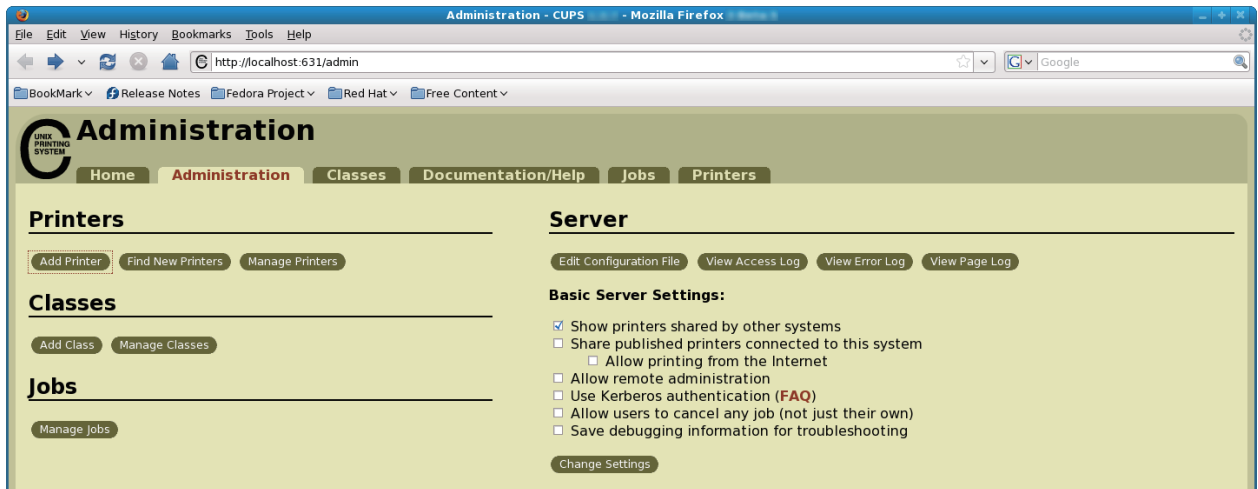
Administration - CUPS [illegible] - Mozilla Firefox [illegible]

File Edit View History Bookmarks Tools Help

http://localhost:631/admin

Google

BookMark Release Notes Fedora Project Red Hat Free Content

UNIX PRINTING SYSTEM

Administration

Home Administration Classes Documentation/Help Jobs Printers

Printers

Add Printer Find New Printers Manage Printers

Classes

Add Class Manage Classes

Jobs

Manage Jobs

Server

Edit Configuration File View Access Log View Error Log View Page Log

Basic Server Settings:

☑ Show printers shared by other systems
☐ Share published printers connected to this system
☐ Allow printing from the Internet
☐ Allow remote administration
☐ Use Kerberos authentication (FAQ)
☐ Allow users to cancel any job (not just their own)
☐ Save debugging information for troubleshooting

Change Settings